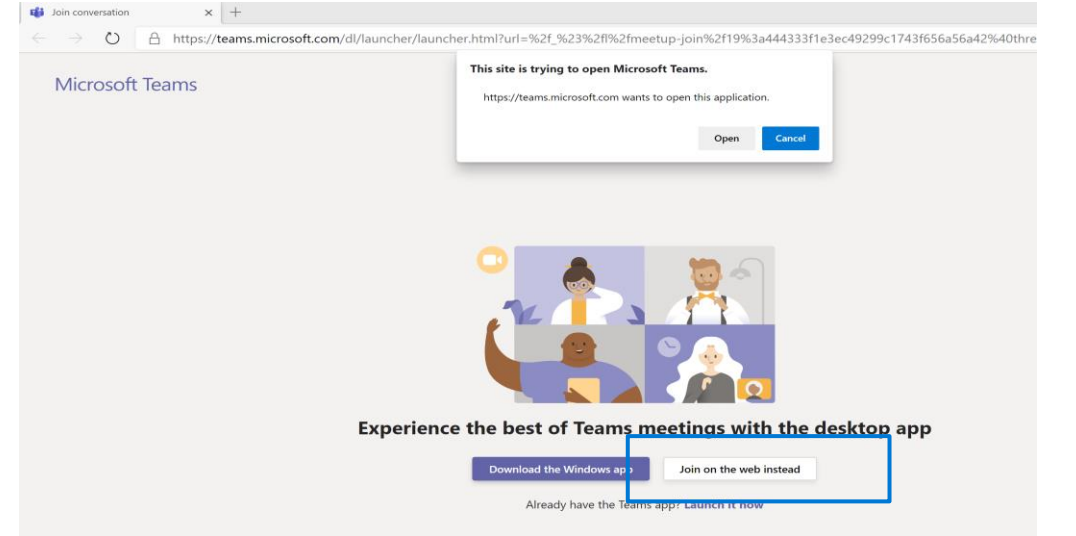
Join conversation

https://teams.microsoft.com/dl/launcher/launcher.html?url=%2f_%23%2fl%2fmeetup-join%2f19%3a444333f1e3ec49299c1743f656a56a42%40thre

Microsoft Teams

This site is trying to open Microsoft Teams.

https://teams.microsoft.com wants to open this application.

Open Cancel

Experience the best of Teams meetings with the desktop app

Download the Windows app

Join on the web instead

Already have the Teams app? Launch it now